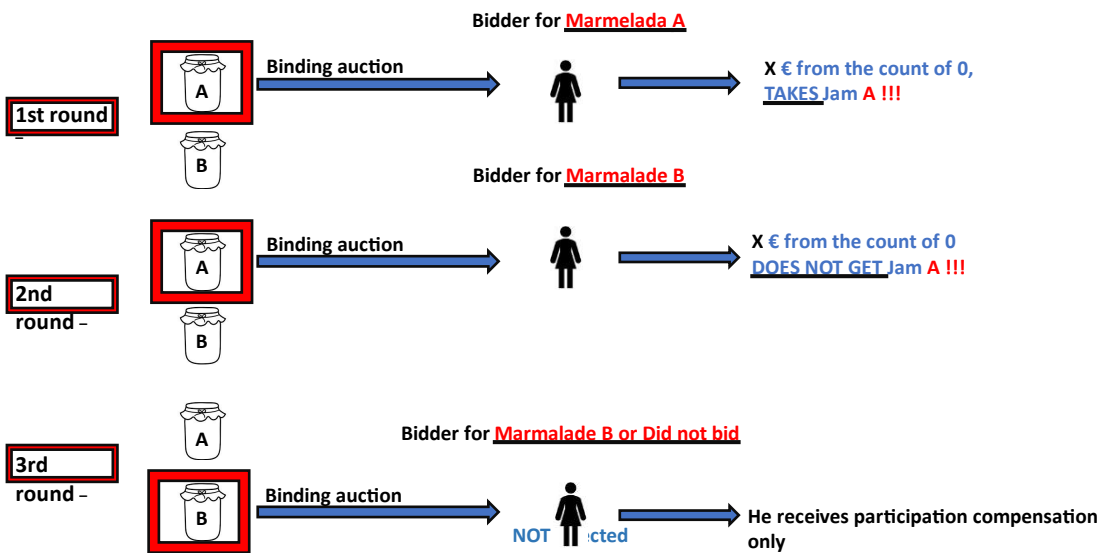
Bidder for Marmelada A

1st round –

A

B

Binding auction

X € from the count of 0, TAKES Jam A !!!

Bidder for Marmalade B

2nd round –

A

B

Binding auction

X € from the count of 0 DOES NOT GET Jam A !!!

A

3rd round –

Bidder for Marmalade B or Did not bid

B

Binding auction

NOT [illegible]cted

He receives participation compensation only